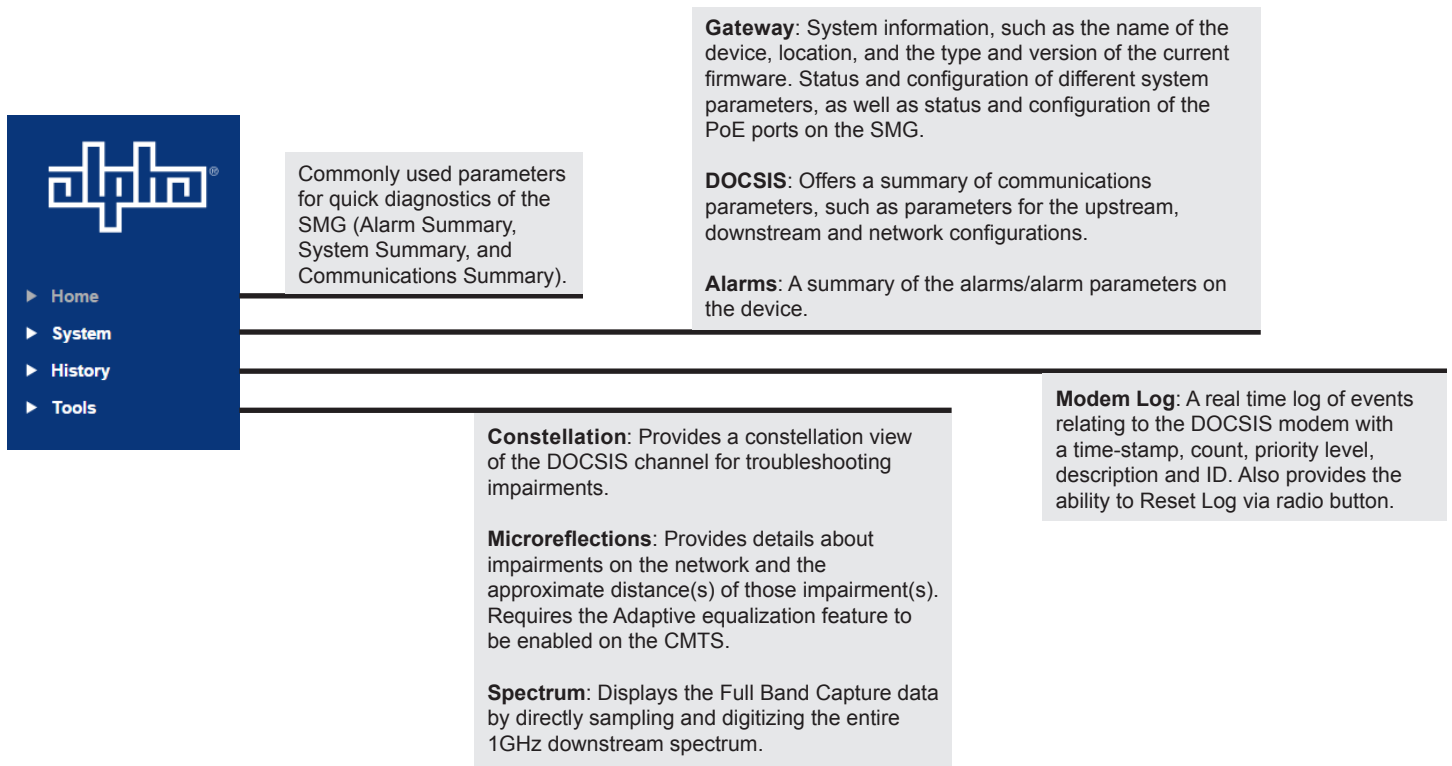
alpha®

▶ Home
▶ System
▶ History
▶ Tools

Commonly used parameters for quick diagnostics of the SMG (Alarm Summary, System Summary, and Communications Summary).

**Gateway**: System information, such as the name of the device, location, and the type and version of the current firmware. Status and configuration of different system parameters, as well as status and configuration of the PoE ports on the SMG.

**DOCSIS**: Offers a summary of communications parameters, such as parameters for the upstream, downstream and network configurations.

**Alarms**: A summary of the alarms/alarm parameters on the device.

**Modem Log**: A real time log of events relating to the DOCSIS modem with a time-stamp, count, priority level, description and ID. Also provides the ability to Reset Log via radio button.

**Constellation**: Provides a constellation view of the DOCSIS channel for troubleshooting impairments.

**Microreflections**: Provides details about impairments on the network and the approximate distance(s) of those impairment(s). Requires the Adaptive equalization feature to be enabled on the CMTS.

**Spectrum**: Displays the Full Band Capture data by directly sampling and digitizing the entire 1GHz downstream spectrum.